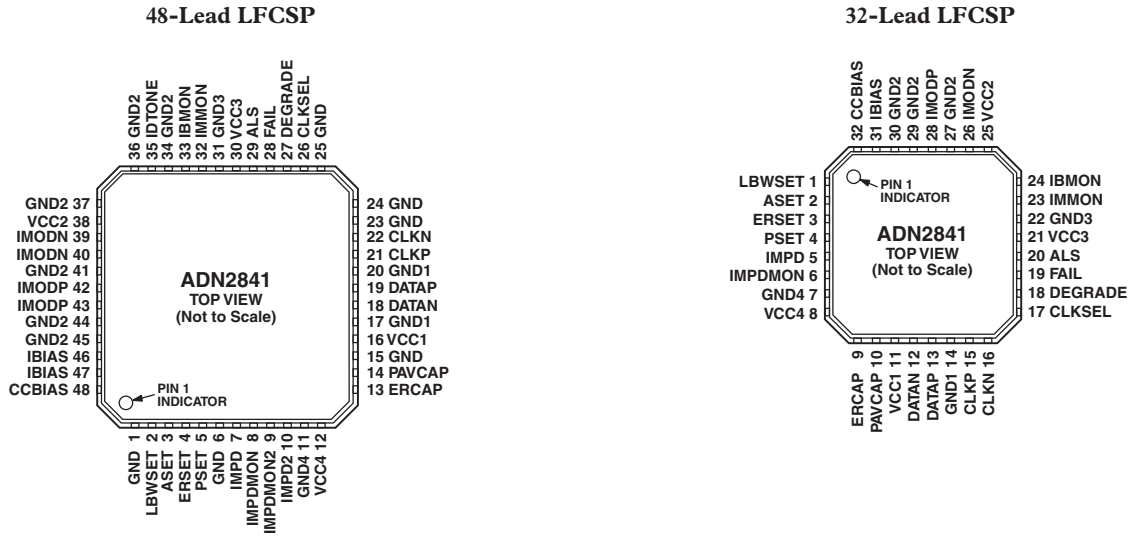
48-Lead LFCSP

36 GND2
35 IDTONE
34 GND2
33 IBMON
32 IMMON
31 GND3
30 VCC3
29 ALS
28 FAIL
27 DEGRADE
26 CLKSEL
25 GND

GND2 37
VCC2 38
IMODN 39
IMODN 40
GND2 41
IMODP 42
IMODP 43
GND2 44
GND2 45
IBIAS 46
IBIAS 47
CCBIAS 48

ADN2841
TOP VIEW
(Not to Scale)

PIN 1
INDICATOR

24 GND
23 GND
22 CLKN
21 CLKP
20 GND1
19 DATAP
18 DATAN
17 GND1
16 VCC1
15 GND
14 PAVCAP
13 ERCAP

GND 1
LBWSET 2
ASET 3
ERSET 4
PSET 5
GND 6
IMPD 7
IMPDMON 8
IMPDMON2 9
IMPD2 10
GND4 11
VCC4 12

32-Lead LFCSP

32 CCBIAS
31 IBIAS
30 GND2
29 GND2
28 IMODP
27 GND2
26 IMODN
25 VCC2

LBWSET 1
ASET 2
ERSET 3
PSET 4
IMPD 5
IMPDMON 6
GND4 7
VCC4 8

PIN 1
INDICATOR

ADN2841
TOP VIEW
(Not to Scale)

24 IBMON
23 IMMON
22 GND3
21 VCC3
20 ALS
19 FAIL
18 DEGRADE
17 CLKSEL

ERCAP 9
PAVCAP 10
VCC1 11
DATAN 12
DATAP 13
GND1 14
CLKP 15
CLKN 16